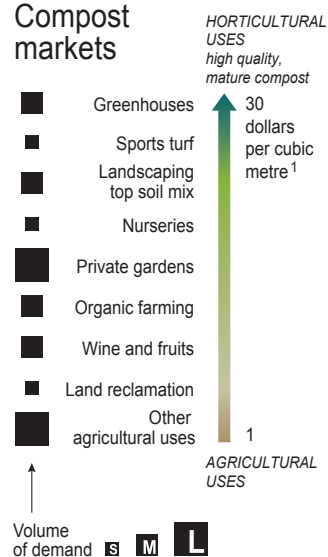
Compost markets

HORTICULTURAL USES
high quality, mature compost

Greenhouses
Sports turf
Landscaping top soil mix
Nurseries
Private gardens
Organic farming
Wine and fruits
Land reclamation
Other agricultural uses

30 dollars per cubic metre$^1$

1

AGRICULTURAL USES

Volume of demand S M L